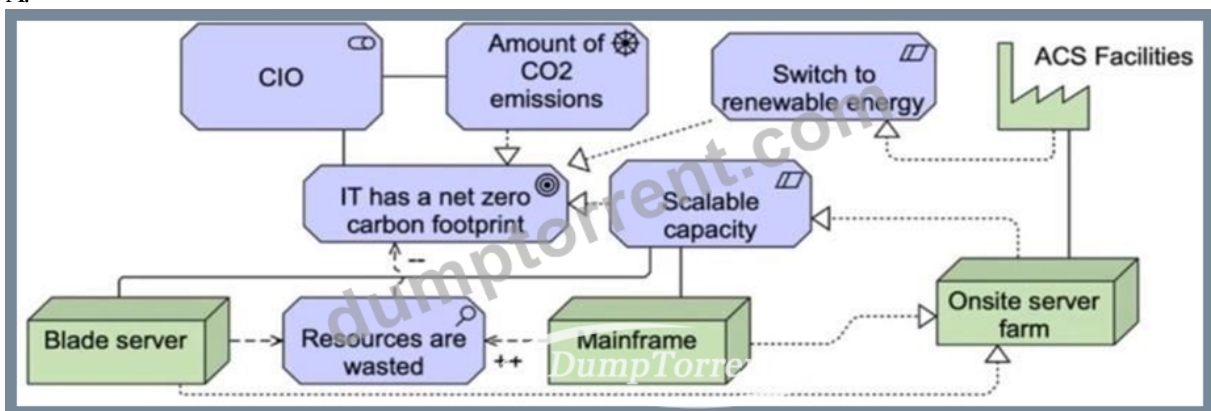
CIO

Amount of CO2 emissions

Switch to renewable energy

ACS Facilities

IT has a net zero carbon footprint

Scalable capacity

--

Blade server

Resources are wasted

++

Mainframe

Onsite server farm

dumptorrent.com

DumpTorrent